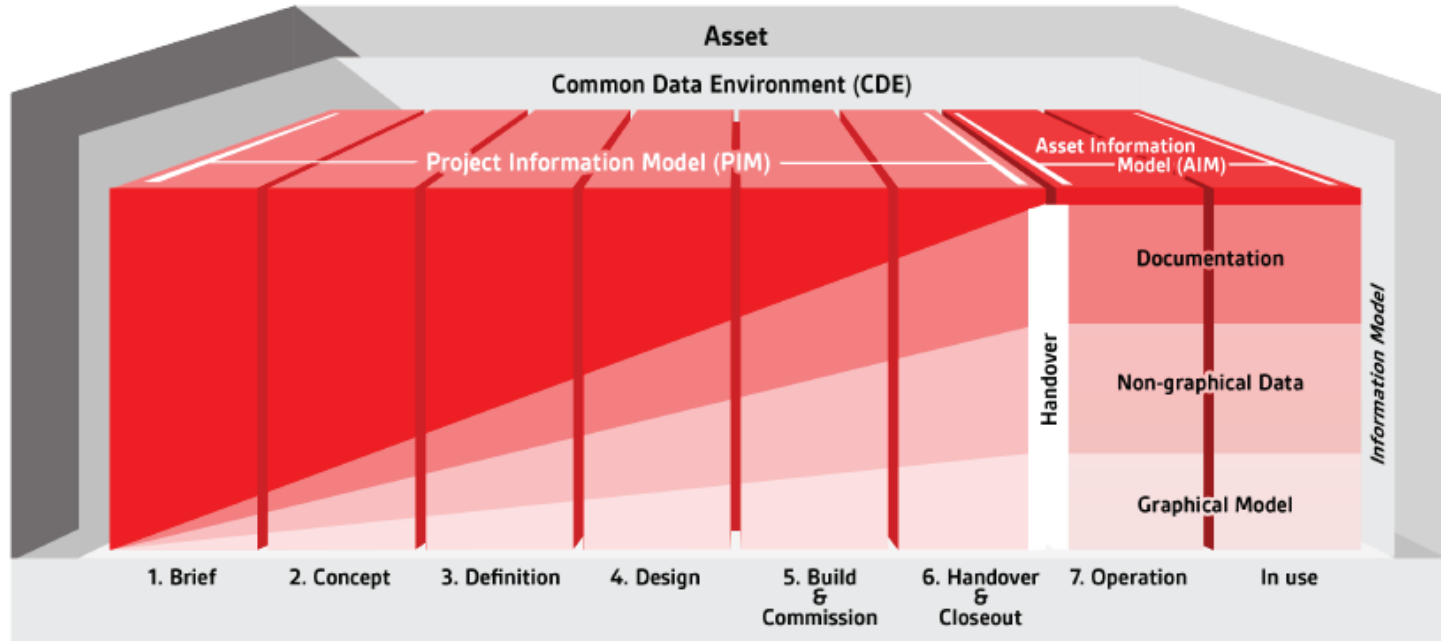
Asset

Common Data Environment (CDE)

Project Information Model (PIM)

Asset Information Model (AIM)

Handover

Documentation

Non-graphical Data

Graphical Model

Information Model

1. Brief

2. Concept

3. Definition

4. Design

5. Build & Commission

6. Handover & Closeout

7. Operation

In use